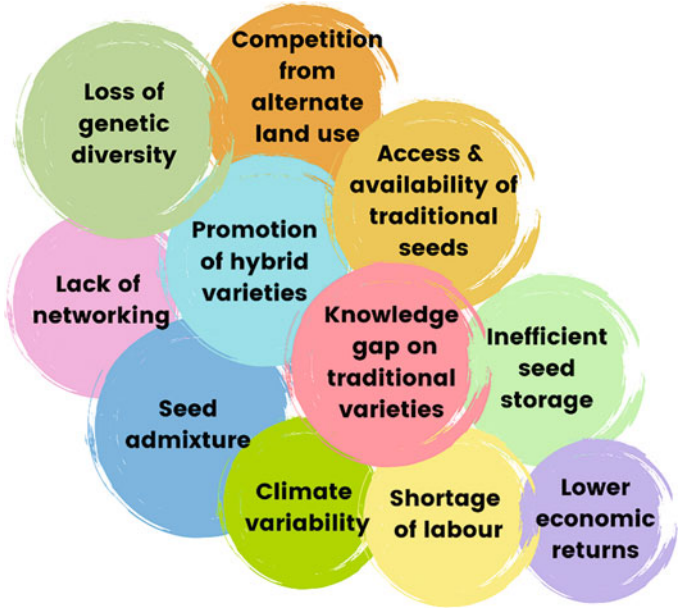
Loss of genetic diversity

Competition from alternate land use

Access & availability of traditional seeds

Promotion of hybrid varieties

Lack of networking

Knowledge gap on traditional varieties

Inefficient seed storage

Seed admixture

Climate variability

Shortage of labour

Lower economic returns